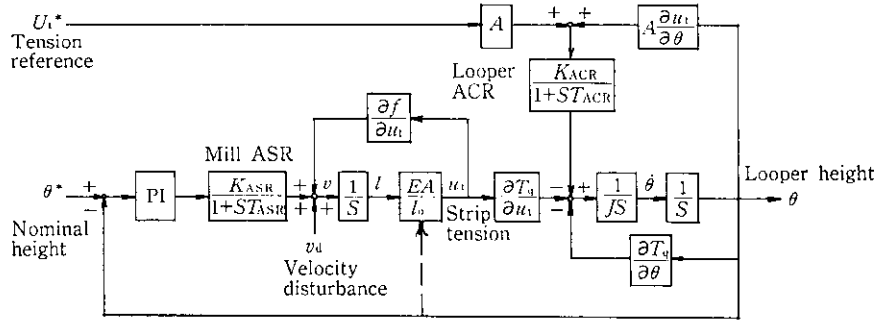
$U_t{}^*$
Tension reference

$A$

$+$ $+$

$A\frac{\partial u_t}{\partial \theta}$

Looper ACR

$\frac{K_{ACR}}{1+ST_{ACR}}$

$\frac{\partial f}{\partial u_t}$

Mill ASR

$\theta^*$ $+$ $-$

Nominal height

PI

$\frac{K_{ASR}}{1+ST_{ASR}}$

$+$ $v$ $+$ $+$

$v_d$

Velocity disturbance

$\frac{1}{S}$

$l$

$\frac{EA}{l_0}$

$u_t$

Strip tension

$\frac{\partial T_q}{\partial u_t}$

$+$ $-$ $-$

$\frac{1}{JS}$

$\dot{\theta}$

$\frac{1}{S}$

Looper height

$\theta$

$\frac{\partial T_q}{\partial \theta}$